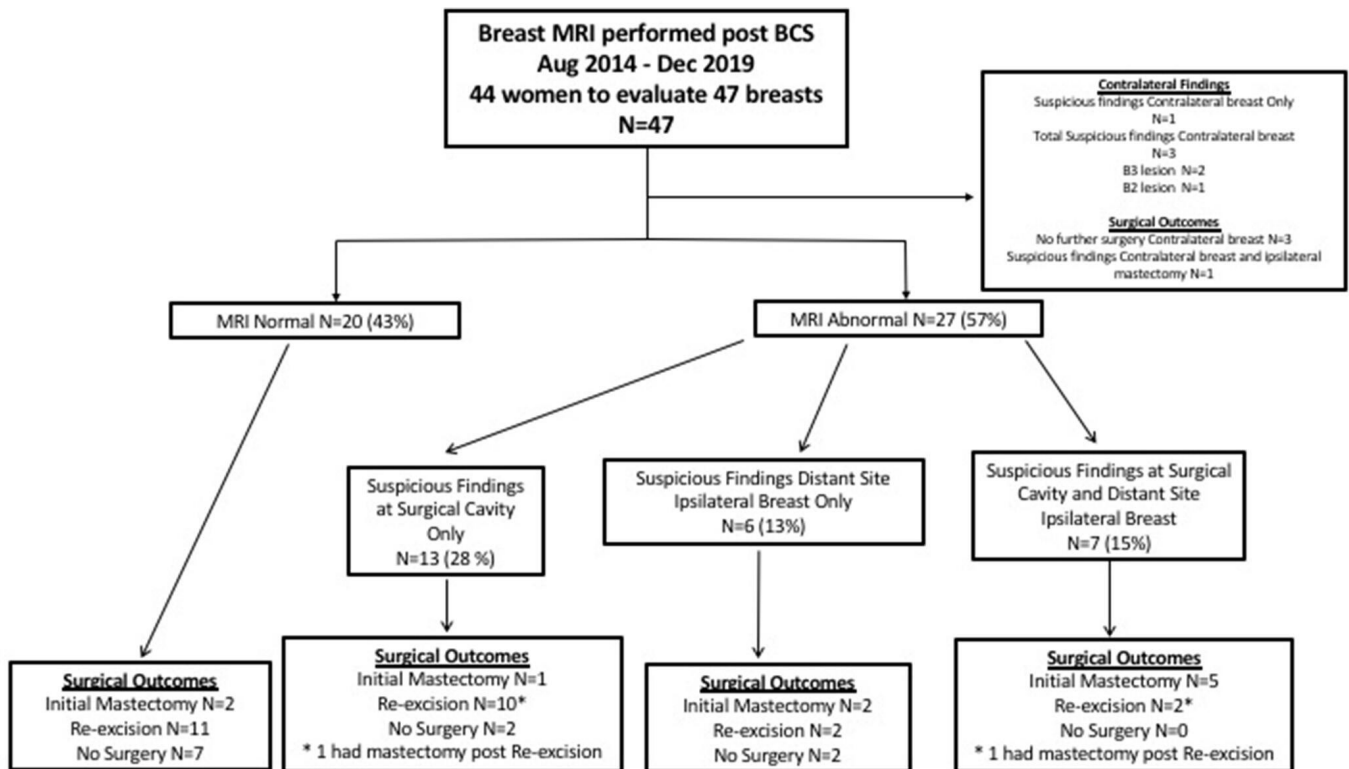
Breast MRI performed post BCS
Aug 2014 - Dec 2019
44 women to evaluate 47 breasts
N=47

Contralateral Findings
Suspicious findings Contralateral breast Only
N=1
Total Suspicious findings Contralateral breast
N=3
B3 lesion N=2
B2 lesion N=1

Surgical Outcomes
No further surgery Contralateral breast N=3
Suspicious findings Contralateral breast and ipsilateral mastectomy N=1

MRI Normal N=20 (43%)

MRI Abnormal N=27 (57%)

Suspicious Findings at Surgical Cavity Only
N=13 (28 %)

Suspicious Findings Distant Site Ipsilateral Breast Only
N=6 (13%)

Suspicious Findings at Surgical Cavity and Distant Site Ipsilateral Breast
N=7 (15%)

Surgical Outcomes
Initial Mastectomy N=2
Re-excision N=11
No Surgery N=7

Surgical Outcomes
Initial Mastectomy N=1
Re-excision N=10*
No Surgery N=2
* 1 had mastectomy post Re-excision

Surgical Outcomes
Initial Mastectomy N=2
Re-excision N=2
No Surgery N=2

Surgical Outcomes
Initial Mastectomy N=5
Re-excision N=2*
No Surgery N=0
* 1 had mastectomy post Re-excision